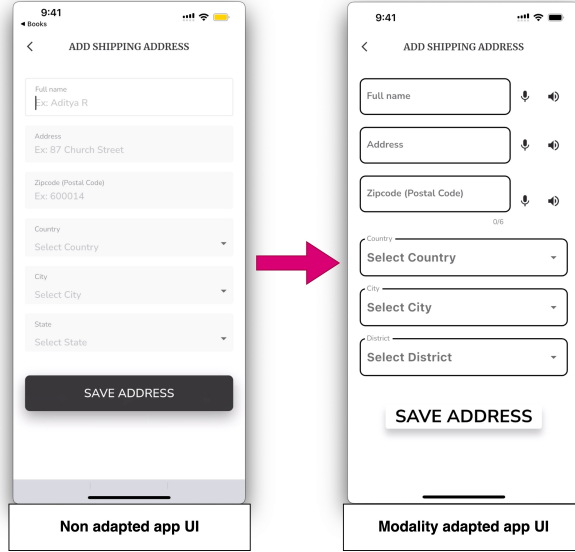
9:41
◂ Books

ADD SHIPPING ADDRESS

Full name
Ex: Aditya R

Address
Ex: 87 Church Street

Zipcode (Postal Code)
Ex: 600014

Country
Select Country

City
Select City

State
Select State

SAVE ADDRESS

Non adapted app UI

9:41

ADD SHIPPING ADDRESS

Full name

Address

Zipcode (Postal Code)

0/6

Country
Select Country

City
Select City

District
Select District

SAVE ADDRESS

Modality adapted app UI